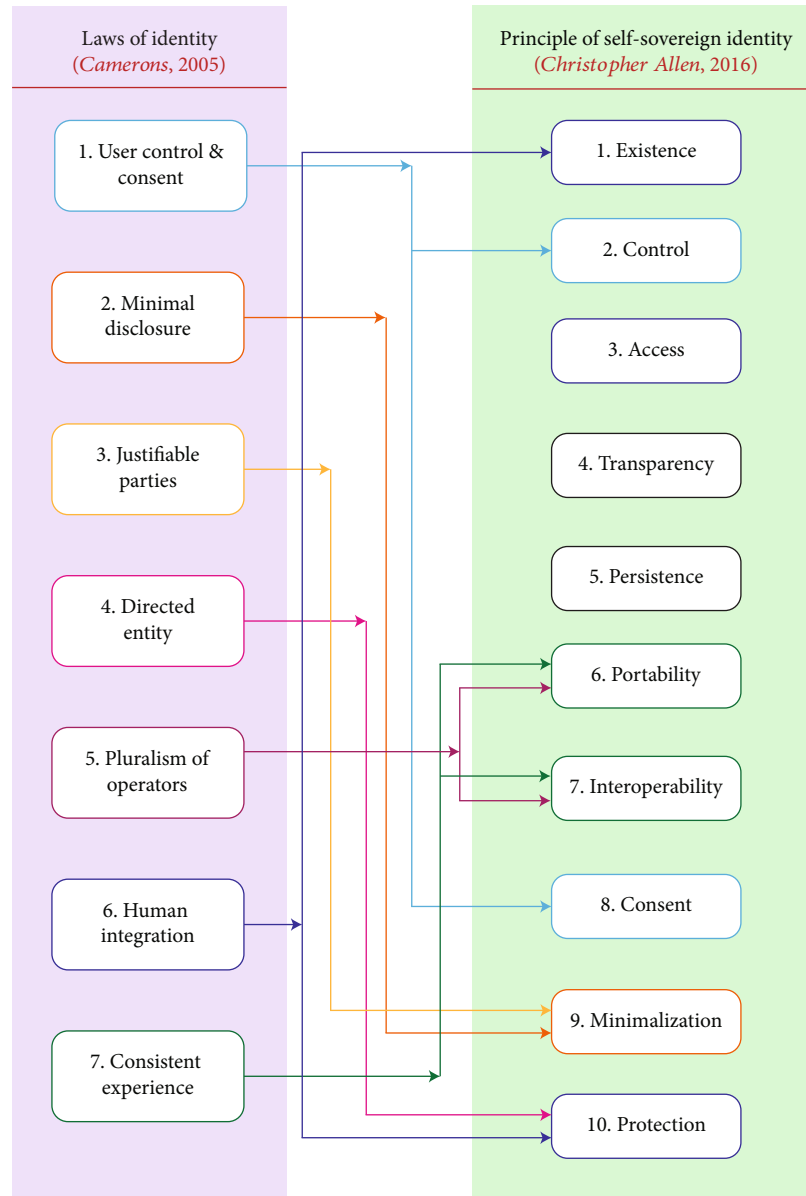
Laws of identity
(Camerons, 2005)

1. User control & consent

2. Minimal disclosure

3. Justifiable parties

4. Directed entity

5. Pluralism of operators

6. Human integration

7. Consistent experience

Principle of self-sovereign identity
(Christopher Allen, 2016)

1. Existence

2. Control

3. Access

4. Transparency

5. Persistence

6. Portability

7. Interoperability

8. Consent

9. Minimalization

10. Protection